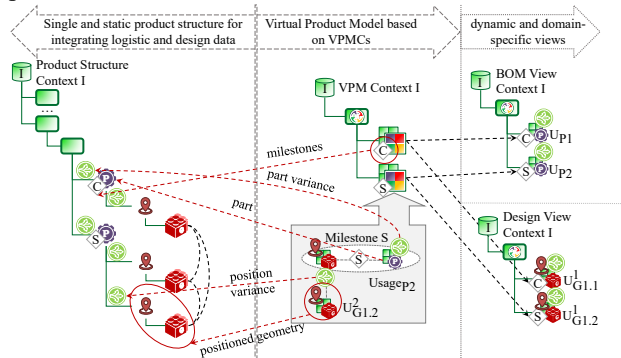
Single and static product structure for integrating logistic and design data

Virtual Product Model based on VPMCs

dynamic and domain-specific views

I

Product Structure Context I

...

C

P

S

P

I

VPM Context I

milestones

C

part variance

S

part

Milestone S

S

P

Usage$_{P2}$

position variance

U$^{2}_{G1.2}$

positioned geometry

I

BOM View Context I

C

P

U$_{P1}$

S

P

U$_{P2}$

I

Design View Context I

C

U$^{1}_{G1.1}$

S

U$^{1}_{G1.2}$